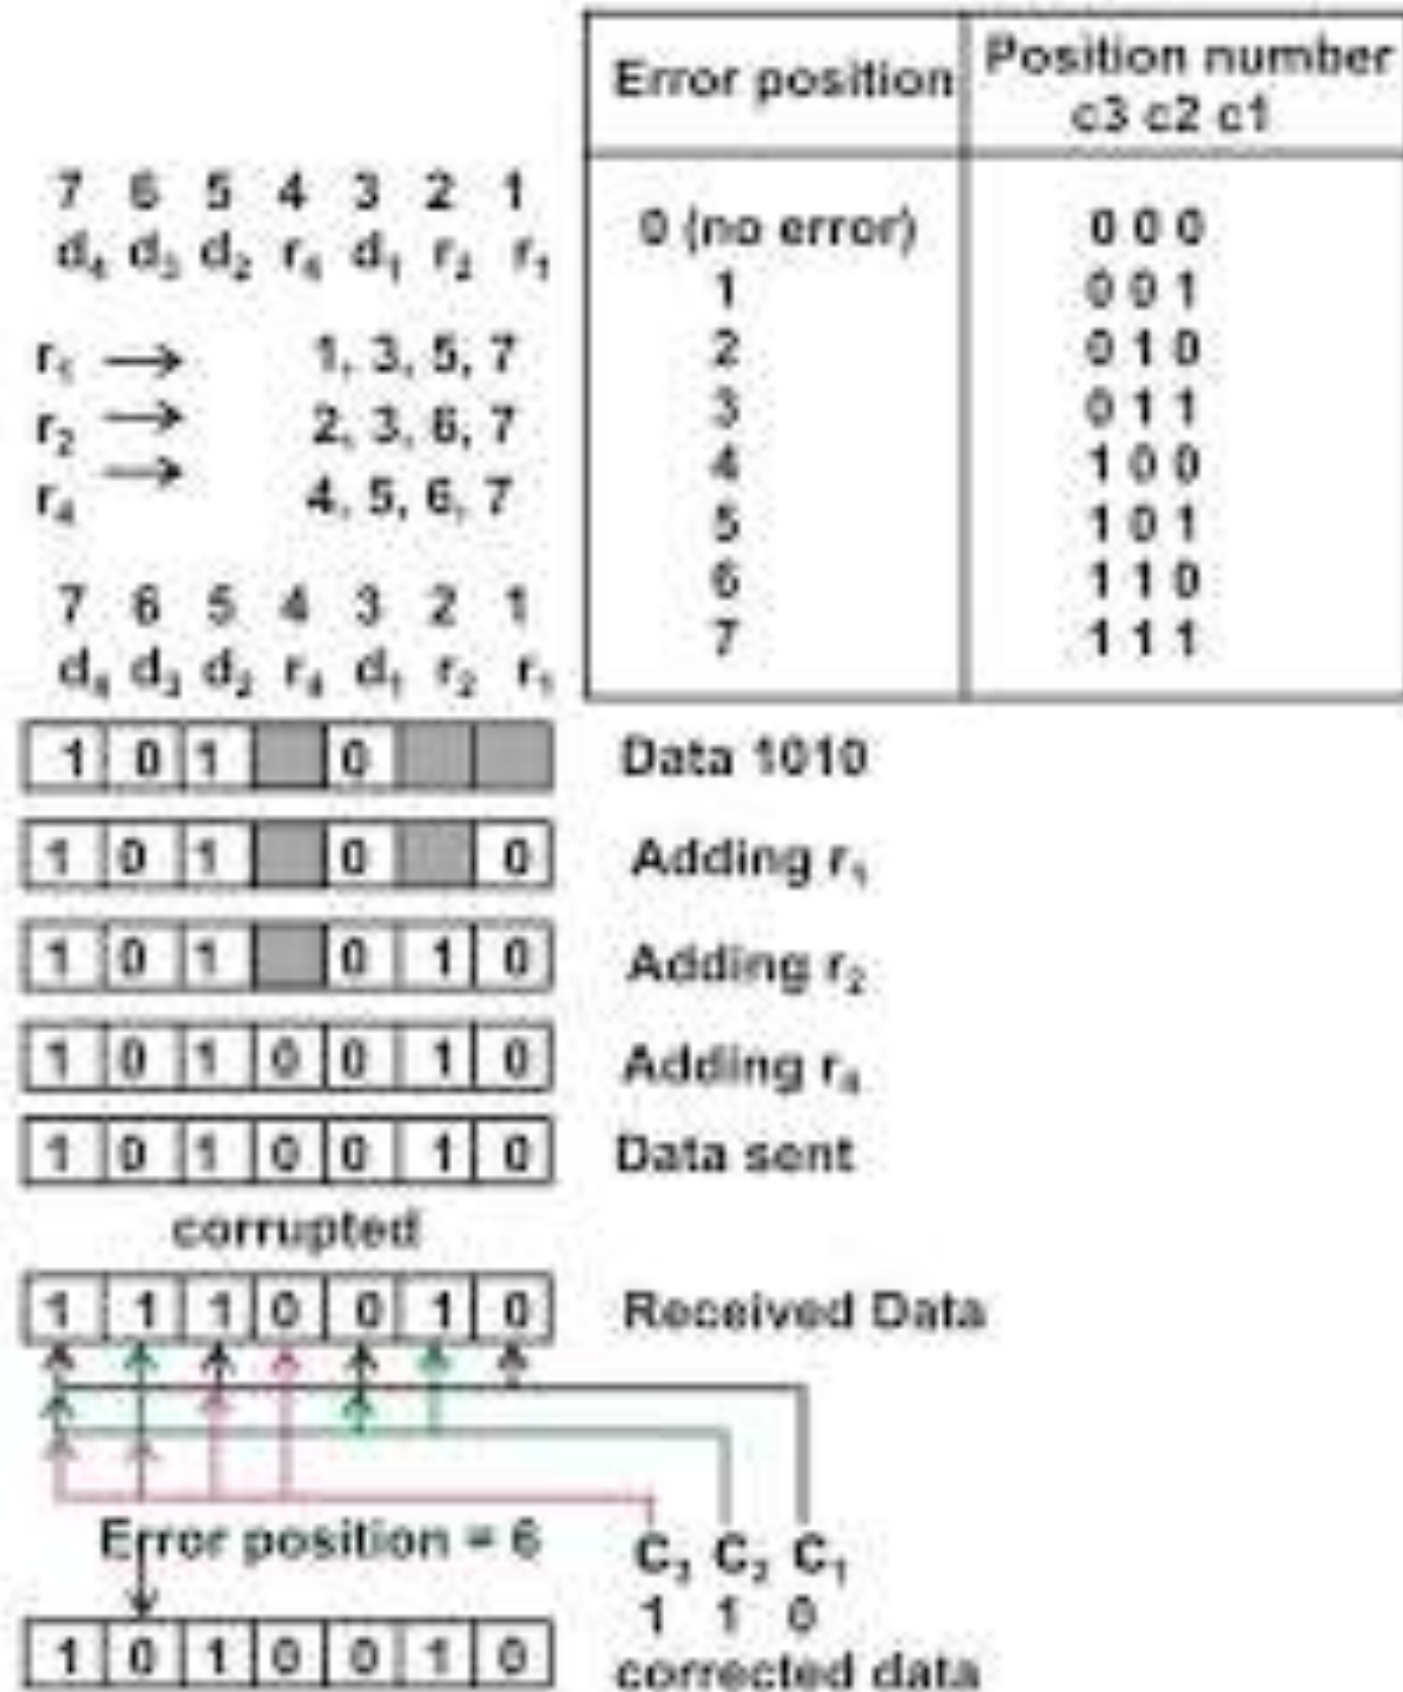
7 6 5 4 3 2 1
$d_4$ $d_3$ $d_2$ $r_4$ $d_1$ $r_2$ $r_1$

$r_1 \longrightarrow$ 1, 3, 5, 7
$r_2 \longrightarrow$ 2, 3, 6, 7
$r_4 \longrightarrow$ 4, 5, 6, 7

| Error position | Position number c3 c2 c1 |
|---|---|
| 0 (no error) | 0 0 0 |
| 1 | 0 0 1 |
| 2 | 0 1 0 |
| 3 | 0 1 1 |
| 4 | 1 0 0 |
| 5 | 1 0 1 |
| 6 | 1 1 0 |
| 7 | 1 1 1 |

7 6 5 4 3 2 1
$d_4$ $d_3$ $d_2$ $r_4$ $d_1$ $r_2$ $r_1$

1 0 1 0 Data 1010
1 0 1 0 0 Adding $r_1$
1 0 1 0 1 0 Adding $r_2$
1 0 1 0 0 1 0 Adding $r_4$
1 0 1 0 0 1 0 Data sent
corrupted
1 1 1 0 0 1 0 Received Data

Error position = 6
$C_3$ $C_2$ $C_1$
1 1 0
1 0 1 0 0 1 0 corrected data